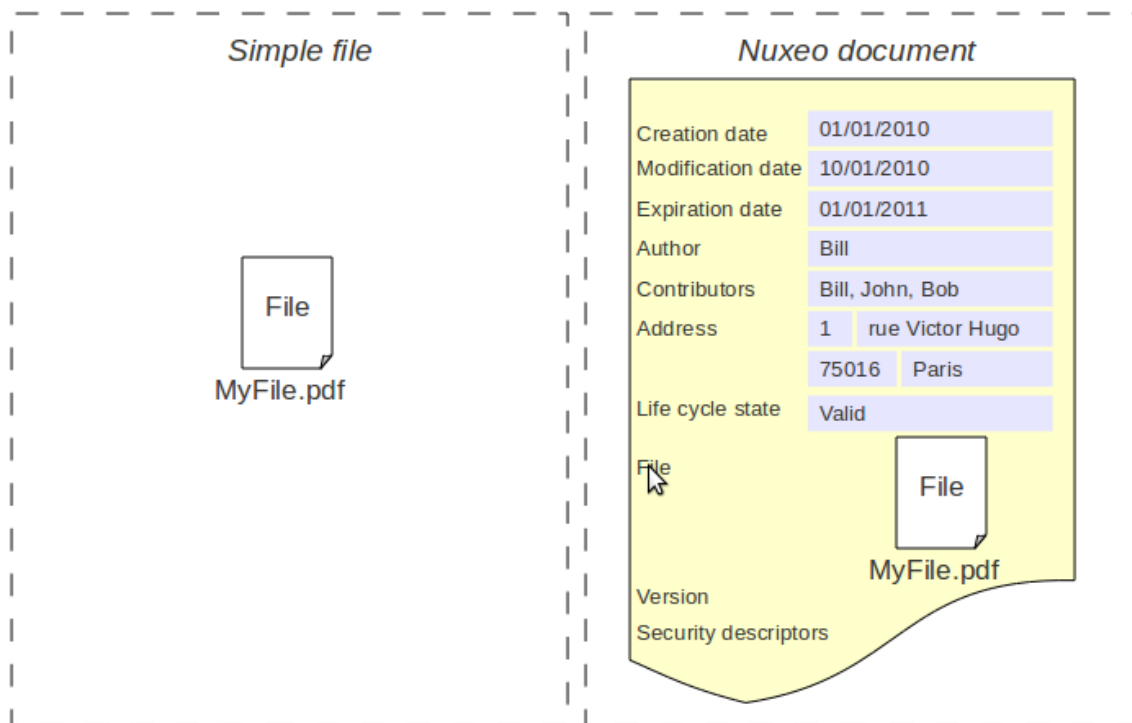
Simple file

File

MyFile.pdf

Nuxeo document

| | |
|---|---|
| Creation date | 01/01/2010 |
| Modification date | 10/01/2010 |
| Expiration date | 01/01/2011 |
| Author | Bill |
| Contributors | Bill, John, Bob |
| Address | 1 rue Victor Hugo |
| | 75016 Paris |
| Life cycle state | Valid |

File

File

MyFile.pdf

Version

Security descriptors